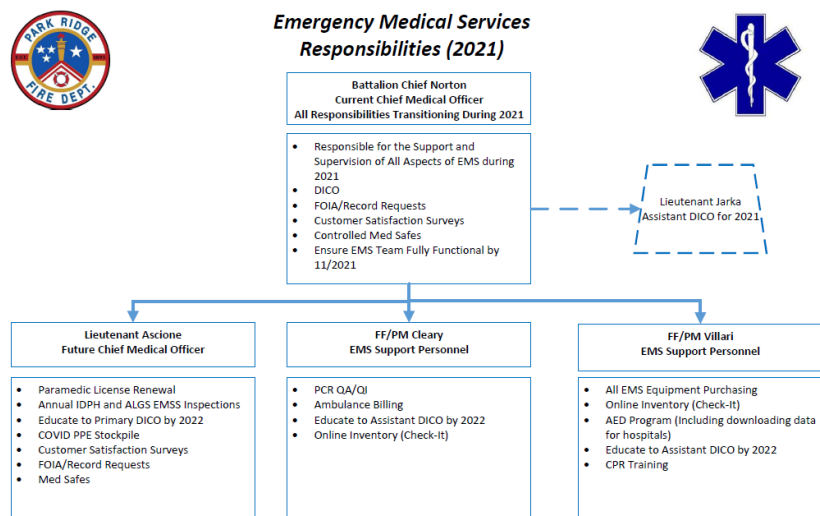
PARK RIDGE FIRE DEPT.

Emergency Medical Services Responsibilities (2021)

Battalion Chief Norton
Current Chief Medical Officer
All Responsibilities Transitioning During 2021

- Responsible for the Support and Supervision of All Aspects of EMS during 2021
- DICO
- FOIA/Record Requests
- Customer Satisfaction Surveys
- Controlled Med Safes
- Ensure EMS Team Fully Functional by 11/2021

Lieutenant Jarka
Assistant DICO for 2021

Lieutenant Ascione
Future Chief Medical Officer

- Paramedic License Renewal
- Annual IDPH and ALGS EMSS Inspections
- Educate to Primary DICO by 2022
- COVID PPE Stockpile
- Customer Satisfaction Surveys
- FOIA/Record Requests
- Med Safes

FF/PM Cleary
EMS Support Personnel

- PCR QA/QI
- Ambulance Billing
- Educate to Assistant DICO by 2022
- Online Inventory (Check-It)

FF/PM Villari
EMS Support Personnel

- All EMS Equipment Purchasing
- Online Inventory (Check-It)
- AED Program (Including downloading data for hospitals)
- Educate to Assistant DICO by 2022
- CPR Training